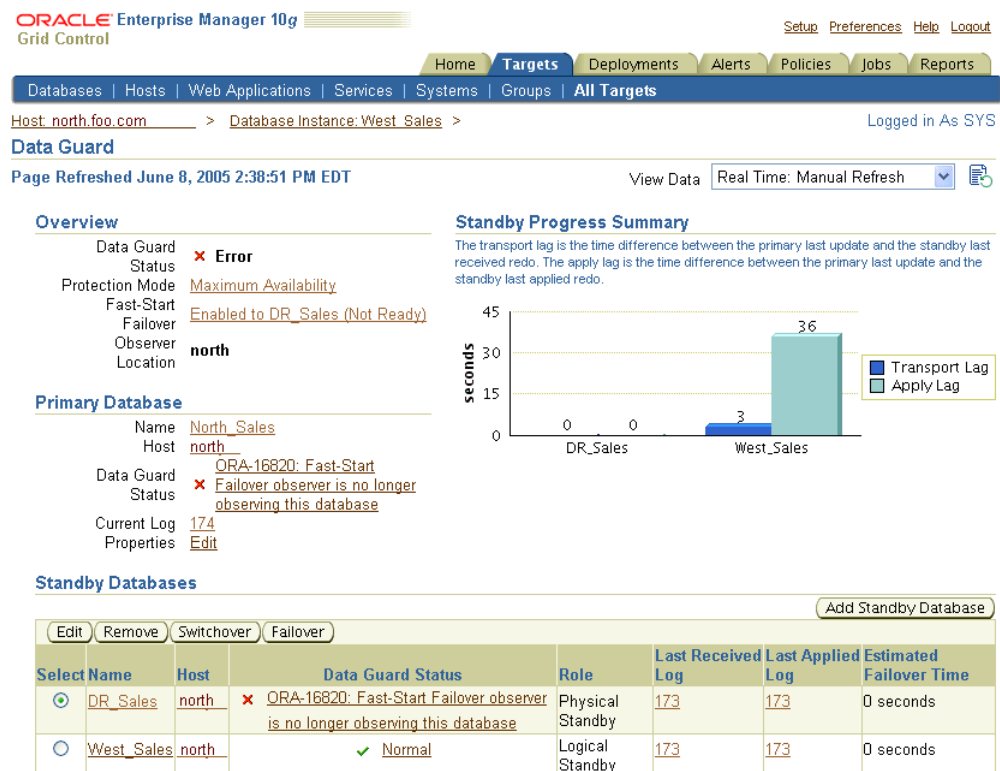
ORACLE Enterprise Manager 10g
Grid Control

Setup Preferences Help Logout

Home Targets Deployments Alerts Policies Jobs Reports

Databases | Hosts | Web Applications | Services | Systems | Groups | All Targets

Host: north.foo.com > Database Instance: West_Sales >

Logged in As SYS

Data Guard

Page Refreshed June 8, 2005 2:38:51 PM EDT

View Data Real Time: Manual Refresh

Overview

Data Guard Status ✕ Error
Protection Mode Maximum Availability
Fast-Start Failover Enabled to DR_Sales (Not Ready)
Observer Location north

Primary Database

Name North_Sales
Host north
Data Guard Status ✕ ORA-16820: Fast-Start Failover observer is no longer observing this database
Current Log 174
Properties Edit

Standby Progress Summary

The transport lag is the time difference between the primary last update and the standby last received redo. The apply lag is the time difference between the primary last update and the standby last applied redo.

45
30
15
0
seconds

0 0
DR_Sales
3 36
West_Sales

Transport Lag
Apply Lag

Standby Databases

Add Standby Database

Edit Remove Switchover Failover

| Select | Name | Host | Data Guard Status | Role | Last Received Log | Last Applied Log | Estimated Failover Time |
|---|---|---|---|---|---|---|---|
| ⊙ | DR_Sales | north | ✕ ORA-16820: Fast-Start Failover observer is no longer observing this database | Physical Standby | 173 | 173 | 0 seconds |
| ○ | West_Sales | north | ✓ Normal | Logical Standby | 173 | 173 | 0 seconds |